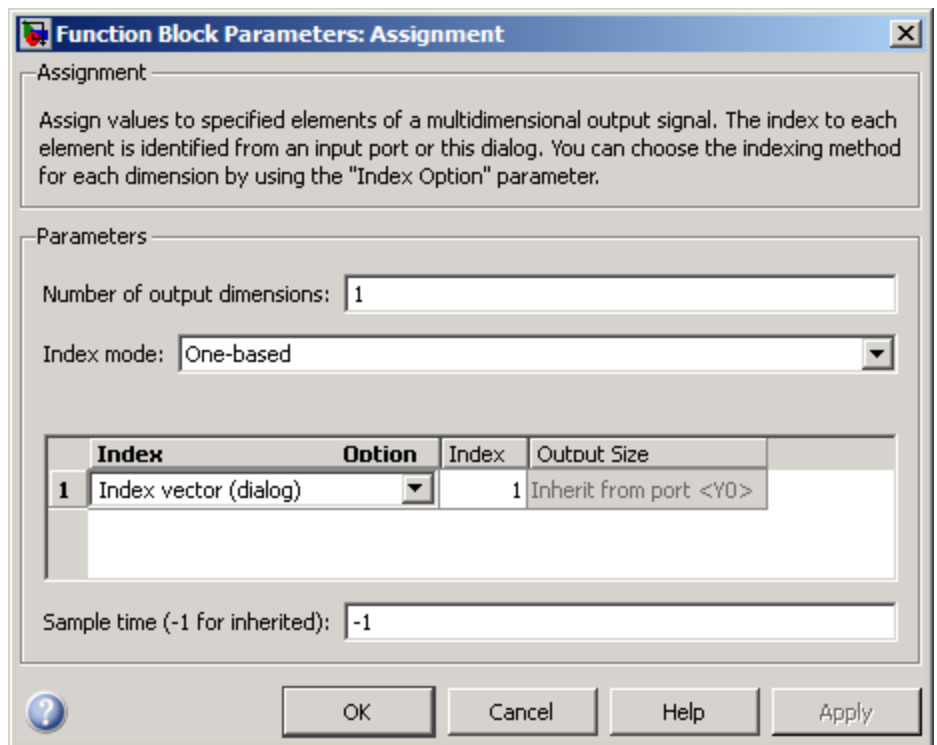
Function Block Parameters: Assignment

Assignment

Assign values to specified elements of a multidimensional output signal. The index to each element is identified from an input port or this dialog. You can choose the indexing method for each dimension by using the "Index Option" parameter.

Parameters

Number of output dimensions: 1

Index mode: One-based

| | Index Option | Index | Output Size |
|---|---|---|---|
| 1 | Index vector (dialog) | 1 | Inherit from port <Y0> |

Sample time (-1 for inherited): -1

OK Cancel Help Apply